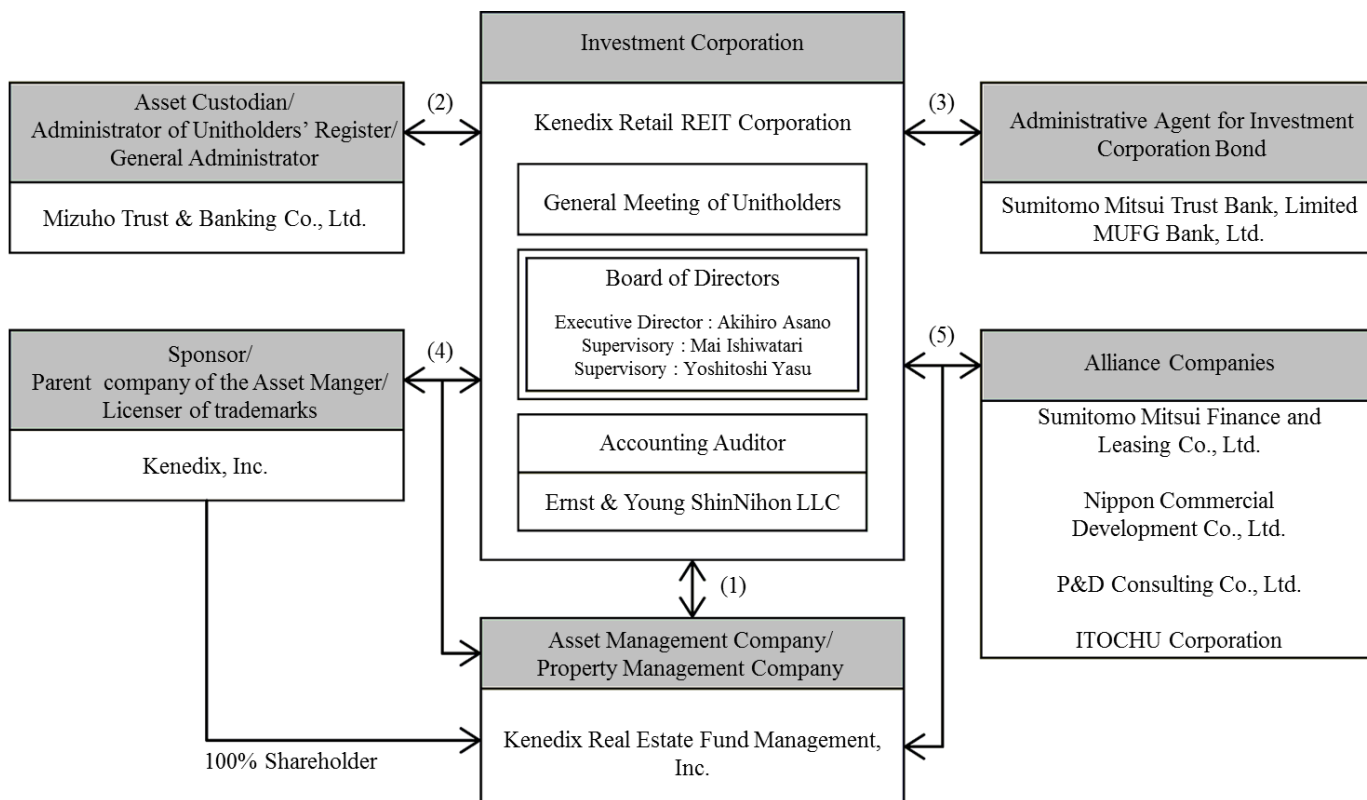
Investment Corporation

Kenedix Retail REIT Corporation

General Meeting of Unitholders

Board of Directors

Executive Director : Akihiro Asano
Supervisory : Mai Ishiwatari
Supervisory : Yoshitoshi Yasu

Accounting Auditor

Ernst & Young ShinNihon LLC

(2)

Asset Custodian/ Administrator of Unitholders' Register/ General Administrator

Mizuho Trust & Banking Co., Ltd.

(3)

Administrative Agent for Investment Corporation Bond

Sumitomo Mitsui Trust Bank, Limited
MUFG Bank, Ltd.

(4)

Sponsor/ Parent company of the Asset Manger/ Licenser of trademarks

Kenedix, Inc.

(5)

Alliance Companies

Sumitomo Mitsui Finance and Leasing Co., Ltd.

Nippon Commercial Development Co., Ltd.

P&D Consulting Co., Ltd.

ITOCHU Corporation

(1)

Asset Management Company/ Property Management Company

Kenedix Real Estate Fund Management, Inc.

100% Shareholder